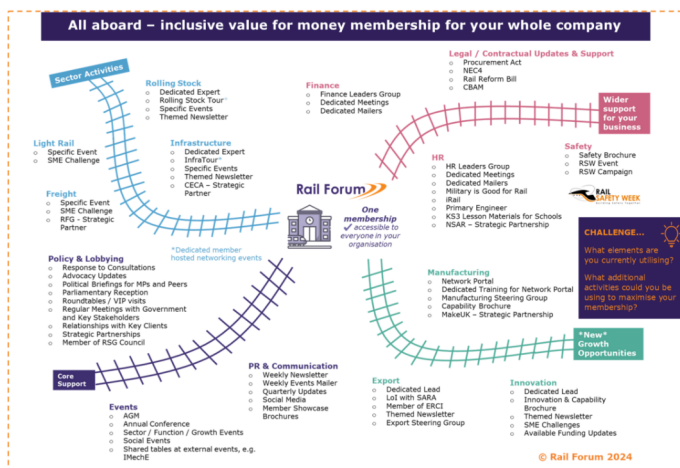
All aboard – inclusive value for money membership for your whole company

Sector Activities

Rolling Stock
o Dedicated Expert
o Rolling Stock Tour*
o Specific Events
o Themed Newsletter

Light Rail
o Specific Event
o SME Challenge

Infrastructure
o Dedicated Expert
o InfraTour*
o Specific Events
o Themed Newsletter
o CECA – Strategic Partner

Freight
o Specific Event
o SME Challenge
o RFG - Strategic Partner

Finance
o Finance Leaders Group
o Dedicated Meetings
o Dedicated Mailers

Legal / Contractual Updates & Support
o Procurement Act
o NEC4
o Rail Reform Bill
o CBAM

Wider support for your business

Safety
o Safety Brochure
o RSW Event
o RSW Campaign

RAIL SAFETY WEEK

HR
o HR Leaders Group
o Dedicated Meetings
o Dedicated Mailers
o Military is Good for Rail
o iRail
o Primary Engineer
o KS3 Lesson Materials for Schools
o NSAR – Strategic Partnership

Rail Forum

One membership ✔ accessible to everyone in your organisation

*Dedicated member hosted networking events

CHALLENGE...
What elements are you currently utilising?
What additional activities could you be using to maximise your membership?

Policy & Lobbying
o Response to Consultations
o Advocacy Updates
o Political Briefings for MPs and Peers
o Parliamentary Reception
o Roundtables / VIP visits
o Regular Meetings with Government and Key Stakeholders
o Relationships with Key Clients
o Strategic Partnerships
o Member of RSG Council

Manufacturing
o Network Portal
o Dedicated Training for Network Portal
o Manufacturing Steering Group
o Capability Brochure
o MakeUK – Strategic Partnership

*New* Growth Opportunities

Core Support

PR & Communication
o Weekly Newsletter
o Weekly Events Mailer
o Quarterly Updates
o Social Media
o Member Showcase Brochures

Export
o Dedicated Lead
o LoI with SARA
o Member of ERCI
o Themed Newsletter
o Export Steering Group

Innovation
o Dedicated Lead
o Innovation & Capability Brochure
o Themed Newsletter
o SME Challenges
o Available Funding Updates

Events
o AGM
o Annual Conference
o Sector / Function / Growth Events
o Social Events
o Shared tables at external events, e.g. IMechE

© Rail Forum 2024